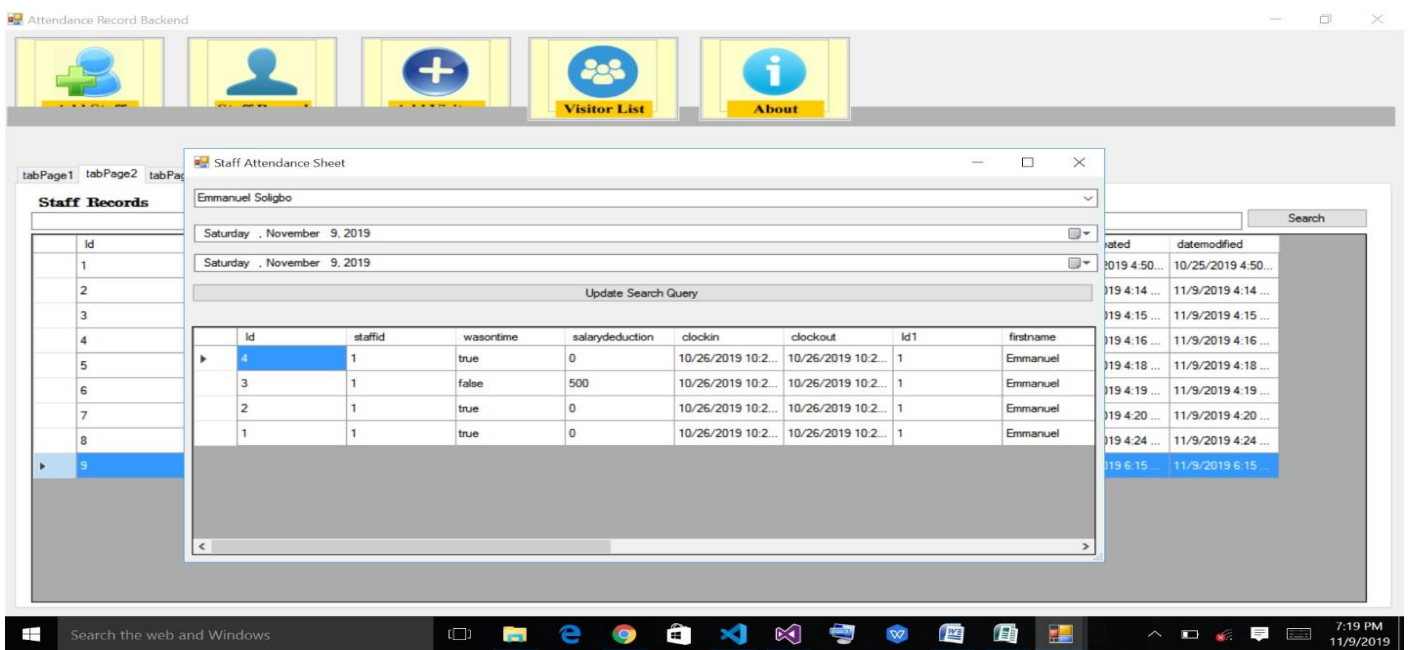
Attendance Record Backend

Visitor List
About

tabPage1 tabPage2 tabPag

Staff Records

Search

| Id |
|---|
| 1 |
| 2 |
| 3 |
| 4 |
| 5 |
| 6 |
| 7 |
| 8 |
| 9 |

| ated | datemodified |
|---|---|
| 2019 4:50... | 10/25/2019 4:50... |
| 19 4:14 ... | 11/9/2019 4:14 ... |
| 19 4:15 ... | 11/9/2019 4:15 ... |
| 19 4:16 ... | 11/9/2019 4:16 ... |
| 19 4:18 ... | 11/9/2019 4:18 ... |
| 19 4:19 ... | 11/9/2019 4:19 ... |
| 19 4:20 ... | 11/9/2019 4:20 ... |
| 19 4:24 ... | 11/9/2019 4:24 ... |
| 19 6:15 ... | 11/9/2019 6:15 ... |

Staff Attendance Sheet

Emmanuel Soligbo

Saturday , November 9, 2019

Saturday , November 9, 2019

Update Search Query

| Id | staffid | wasontime | salarydeduction | clockin | clockout | Id1 | firstname |
|---|---|---|---|---|---|---|---|
| 4 | 1 | true | 0 | 10/26/2019 10:2... | 10/26/2019 10:2... | 1 | Emmanuel |
| 3 | 1 | false | 500 | 10/26/2019 10:2... | 10/26/2019 10:2... | 1 | Emmanuel |
| 2 | 1 | true | 0 | 10/26/2019 10:2... | 10/26/2019 10:2... | 1 | Emmanuel |
| 1 | 1 | true | 0 | 10/26/2019 10:2... | 10/26/2019 10:2... | 1 | Emmanuel |

Search the web and Windows

7:19 PM
11/9/2019